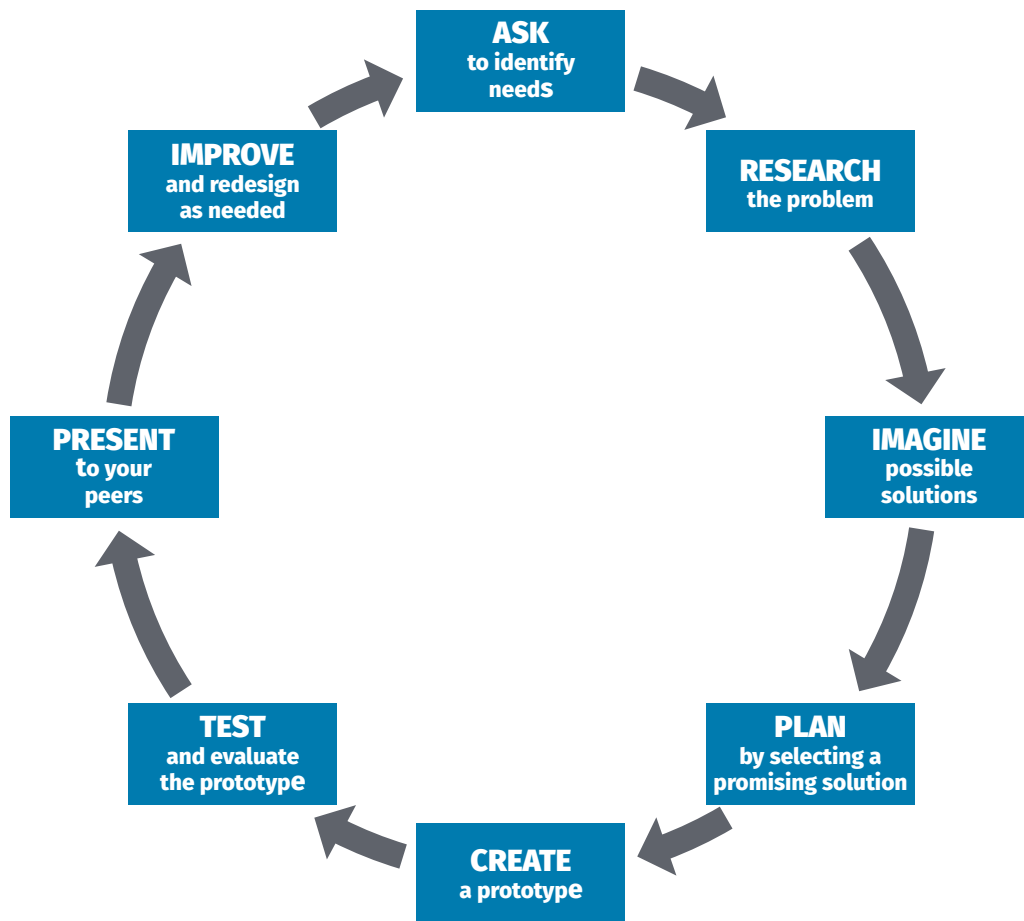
ASK
to identify needs

RESEARCH
the problem

IMAGINE
possible solutions

PLAN
by selecting a promising solution

CREATE
a prototype

TEST
and evaluate the prototype

PRESENT
to your peers

IMPROVE
and redesign as needed